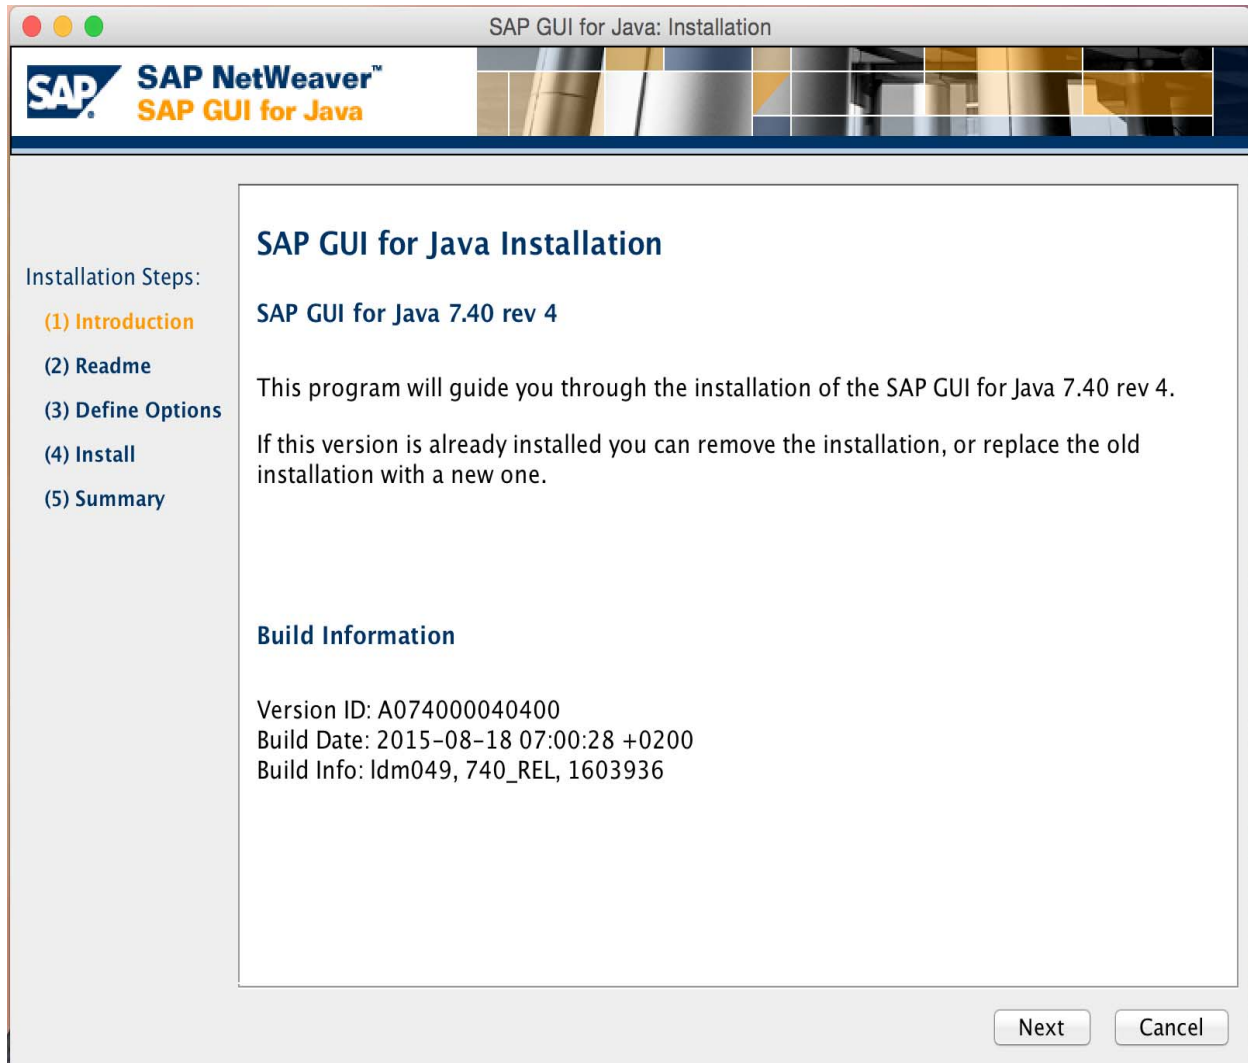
SAP GUI for Java: Installation

SAP

SAP NetWeaver™
SAP GUI for Java

Installation Steps:

(1) Introduction

(2) Readme

(3) Define Options

(4) Install

(5) Summary

SAP GUI for Java Installation

SAP GUI for Java 7.40 rev 4

This program will guide you through the installation of the SAP GUI for Java 7.40 rev 4.

If this version is already installed you can remove the installation, or replace the old installation with a new one.

Build Information

Version ID: A074000040400
Build Date: 2015-08-18 07:00:28 +0200
Build Info: ldm049, 740_REL, 1603936

Next

Cancel